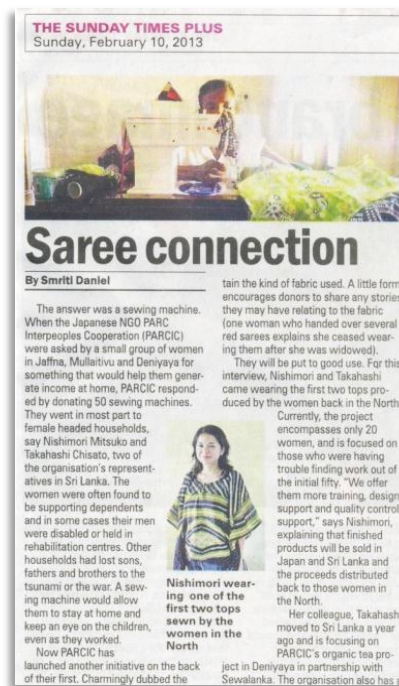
THE SUNDAY TIMES PLUS
Sunday, February 10, 2013

Saree connection

By Smriti Daniel

The answer was a sewing machine. When the Japanese NGO PARC Interpeoples Cooperation (PARCIC) were asked by a small group of women in Jaffna, Mullaitivu and Deniyaya for something that would help them generate income at home, PARCIC responded by donating 50 sewing machines. They went in most part to female headed households, say Nishimori Mitsuko and Takahashi Chisato, two of the organisation's representatives in Sri Lanka. The women were often found to be supporting dependents and in some cases their men were disabled or held in rehabilitation centres. Other households had lost sons, fathers and brothers to the tsunami or the war. A sewing machine would allow them to stay at home and keep an eye on the children, even as they worked.

Now PARCIC has launched another initiative on the back of their first. Charmingly dubbed the

Nishimori wearing one of the first two tops sewn by the women in the North

tain the kind of fabric used. A little form encourages donors to share any stories they may have relating to the fabric (one woman who handed over several red sarees explains she ceased wearing them after she was widowed).

They will be put to good use. For this interview, Nishimori and Takahashi came wearing the first two tops produced by the women back in the North.

Currently, the project encompasses only 20 women, and is focused on those who were having trouble finding work out of the initial fifty. "We offer them more training, design support and quality control support," says Nishimori, explaining that finished products will be sold in Japan and Sri Lanka and the proceeds distributed back to those women in the North.

Her colleague, Takahashi moved to Sri Lanka a year ago and is focusing on PARCIC's organic tea project in Deniyaya in partnership with Sewalanka. The organisation also has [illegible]